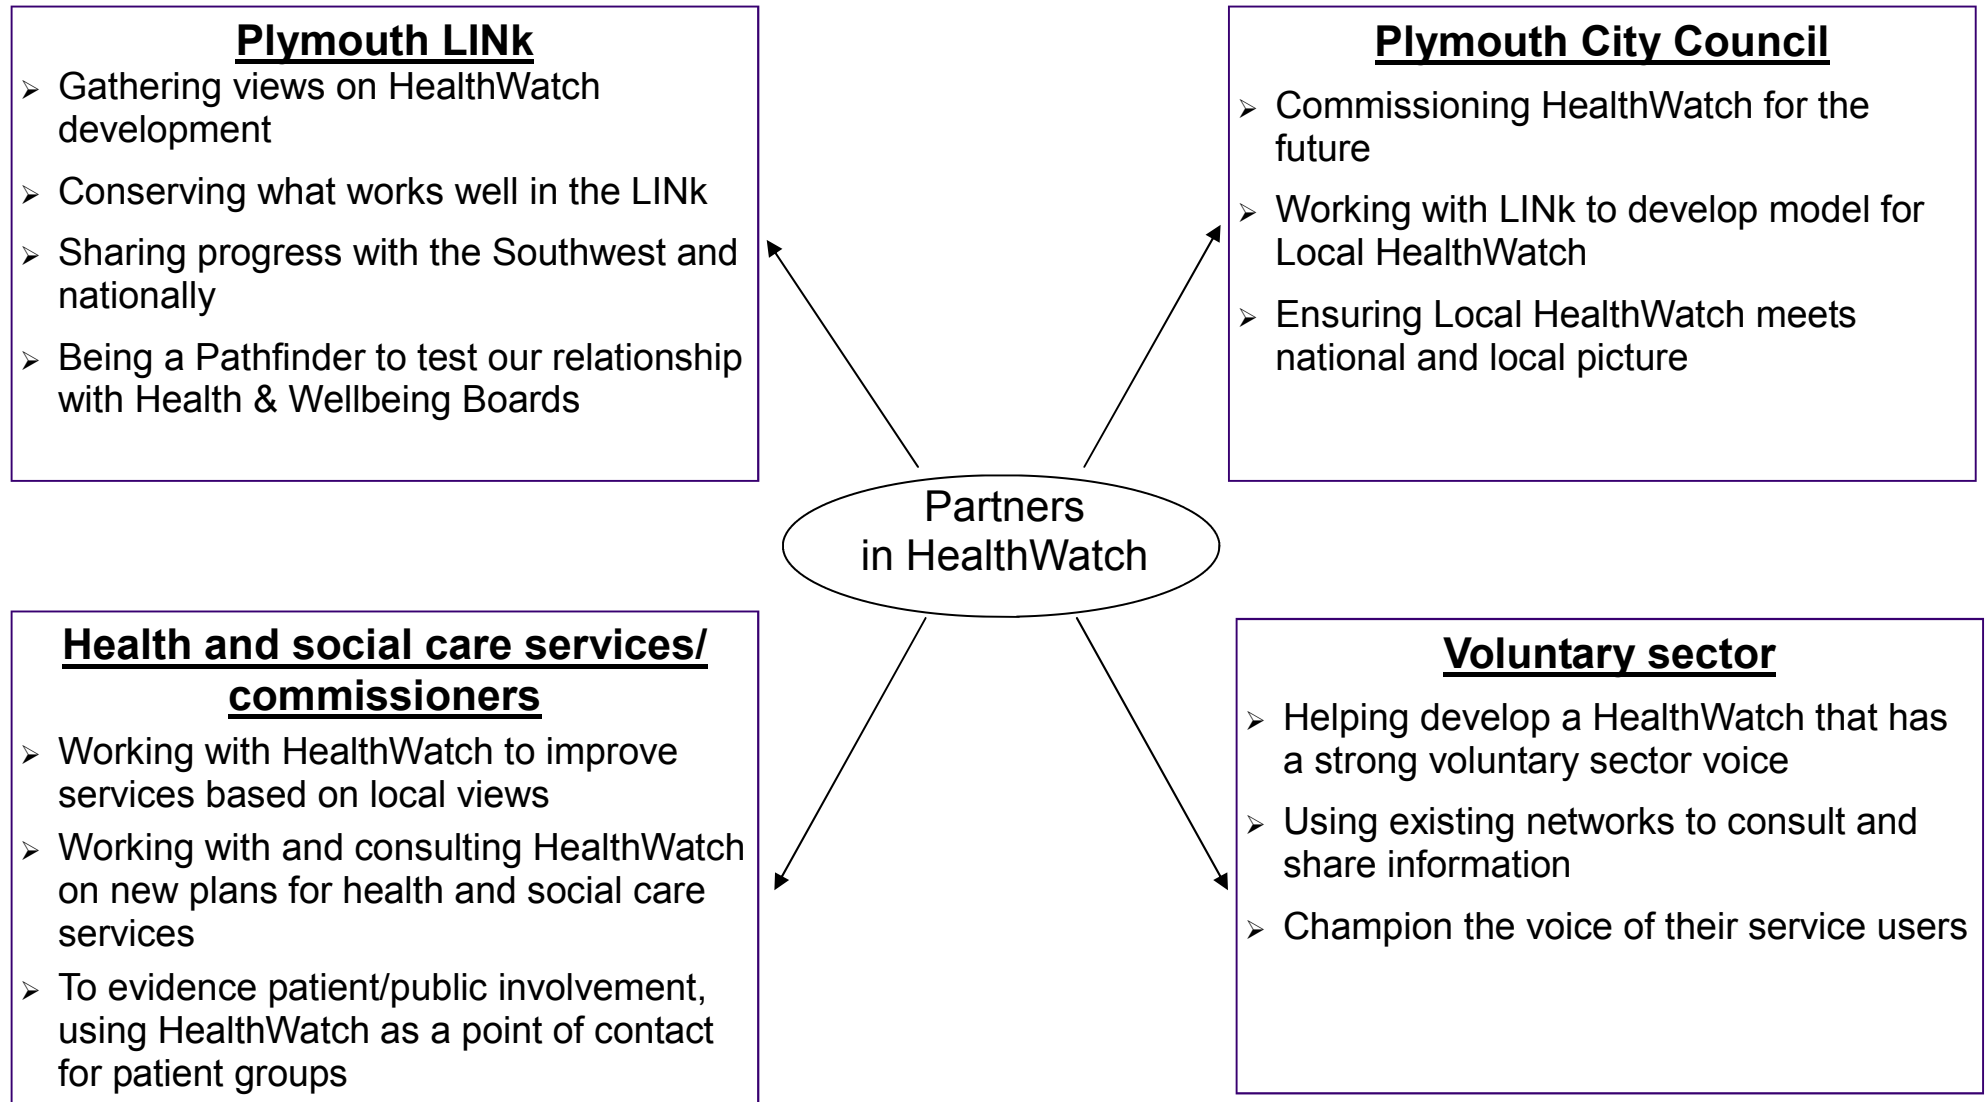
Plymouth LINk

- Gathering views on HealthWatch development
- Conserving what works well in the LINk
- Sharing progress with the Southwest and nationally
- Being a Pathfinder to test our relationship with Health & Wellbeing Boards

Plymouth City Council

- Commissioning HealthWatch for the future
- Working with LINk to develop model for Local HealthWatch
- Ensuring Local HealthWatch meets national and local picture

Partners in HealthWatch

Health and social care services/ commissioners

- Working with HealthWatch to improve services based on local views
- Working with and consulting HealthWatch on new plans for health and social care services
- To evidence patient/public involvement, using HealthWatch as a point of contact for patient groups

Voluntary sector

- Helping develop a HealthWatch that has a strong voluntary sector voice
- Using existing networks to consult and share information
- Champion the voice of their service users